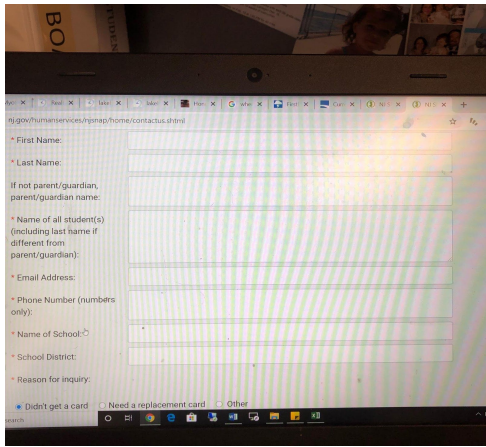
BO

nj.gov/humanservices/njsnap/home/contactus.shtml

* First Name:

* Last Name:

If not parent/guardian, parent/guardian name:

* Name of all student(s) (including last name if different from parent/guardian):

* Email Address:

* Phone Number (numbers only):

* Name of School:

* School District:

* Reason for inquiry:

Didn't get a card  Need a replacement card  Other